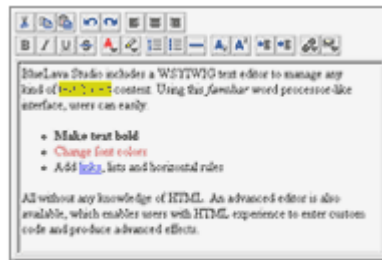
B I U S A A A A

BlueLava Studio includes a WSYIWIG text editor to manage any kind of text based content. Using this *familiar* word processor-like interface, users can easily:

- **Make text bold**
- Change font colors
- Add links, lists and horizontal rules

All without any knowledge of HTML. An advanced editor is also available, which enables users with HTML experience to enter custom code and produce advanced effects.